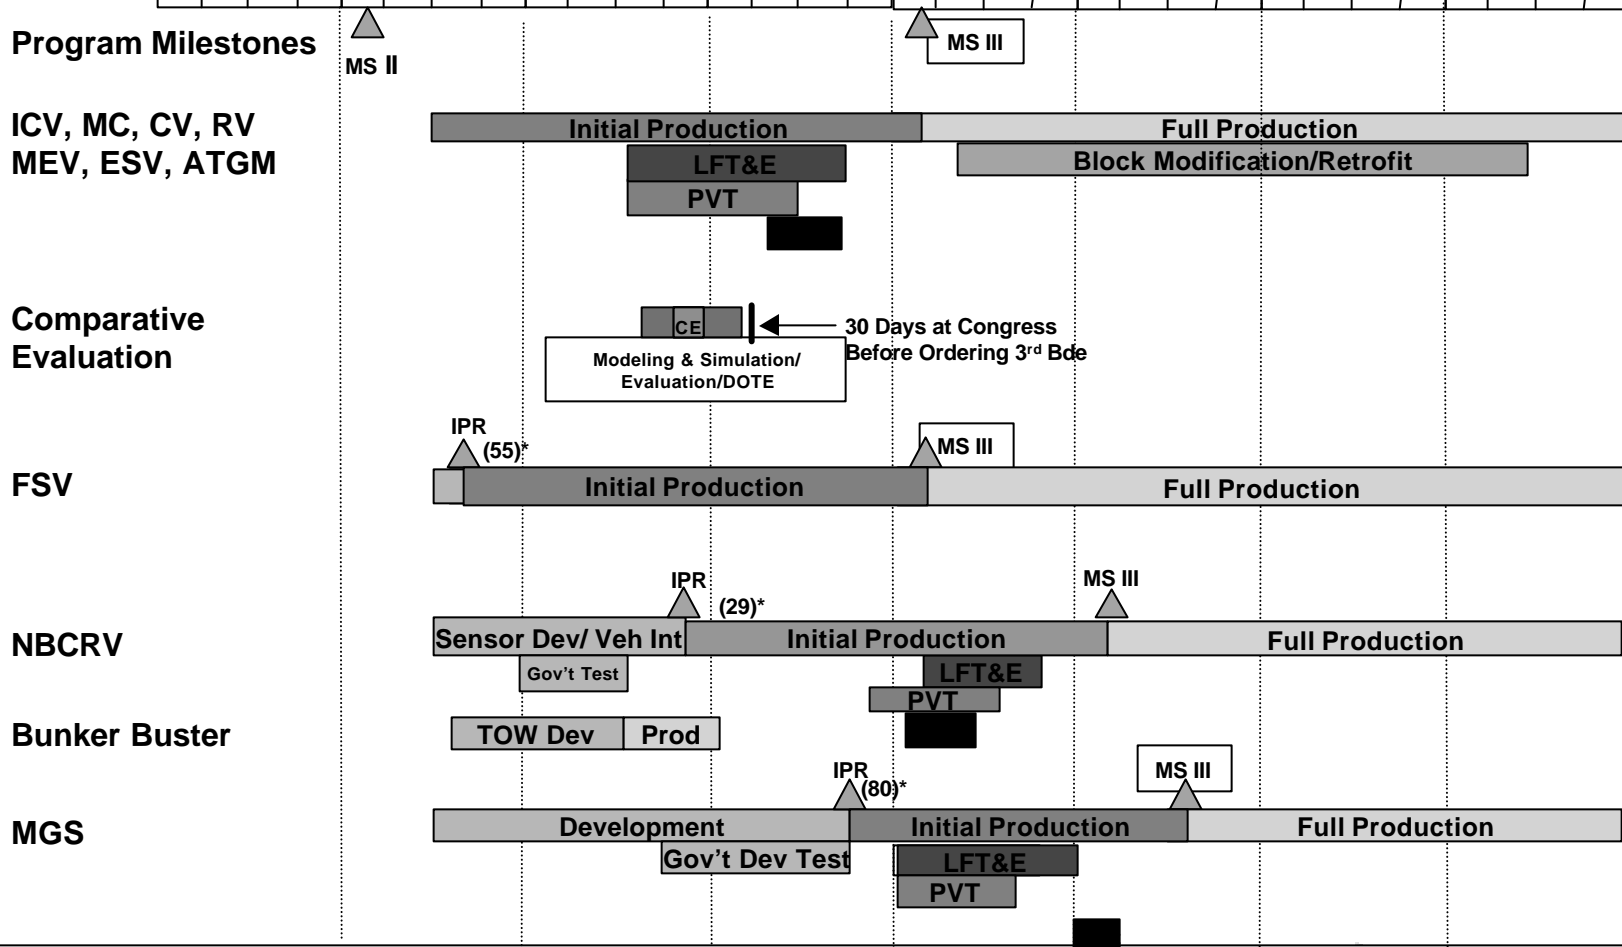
Program Milestones
MS II
MS III

ICV, MC, CV, RV
MEV, ESV, ATGM
Initial Production
Full Production
LFT&E
Block Modification/Retrofit
PVT

Comparative Evaluation
CE
30 Days at Congress Before Ordering 3$^{rd}$ Bde
Modeling & Simulation/ Evaluation/DOTE

IPR
(55)*
MS III
FSV
Initial Production
Full Production

IPR
MS III
(29)*
NBCRV
Sensor Dev/ Veh Int
Initial Production
Full Production
Gov't Test
LFT&E
PVT

Bunker Buster
TOW Dev
Prod

IPR
(80)*
MS III
MGS
Development
Initial Production
Full Production
Gov't Dev Test
LFT&E
PVT